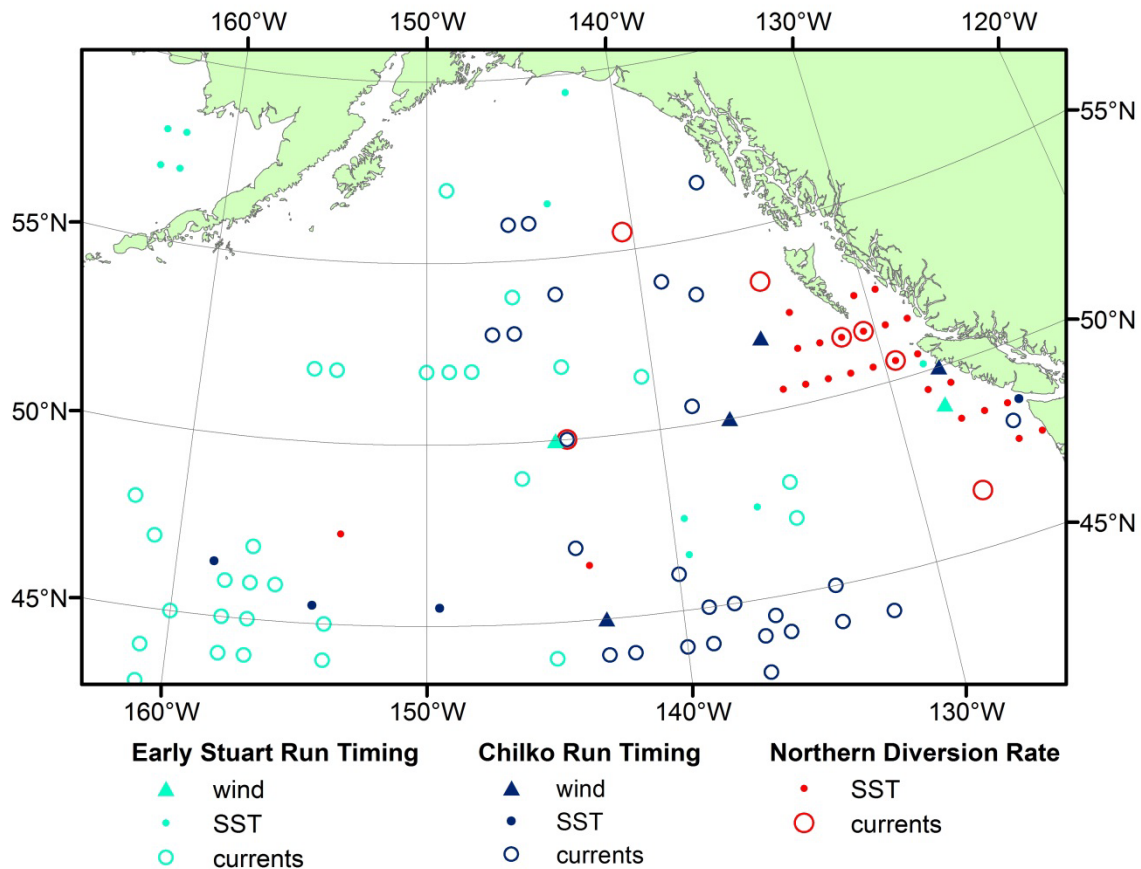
160°W 150°W 140°W 130°W 120°W

55°N
50°N
45°N

55°N
50°N
45°N

160°W 150°W 140°W 130°W

Early Stuart Run Timing
wind
SST
currents

Chilko Run Timing
wind
SST
currents

Northern Diversion Rate
SST
currents